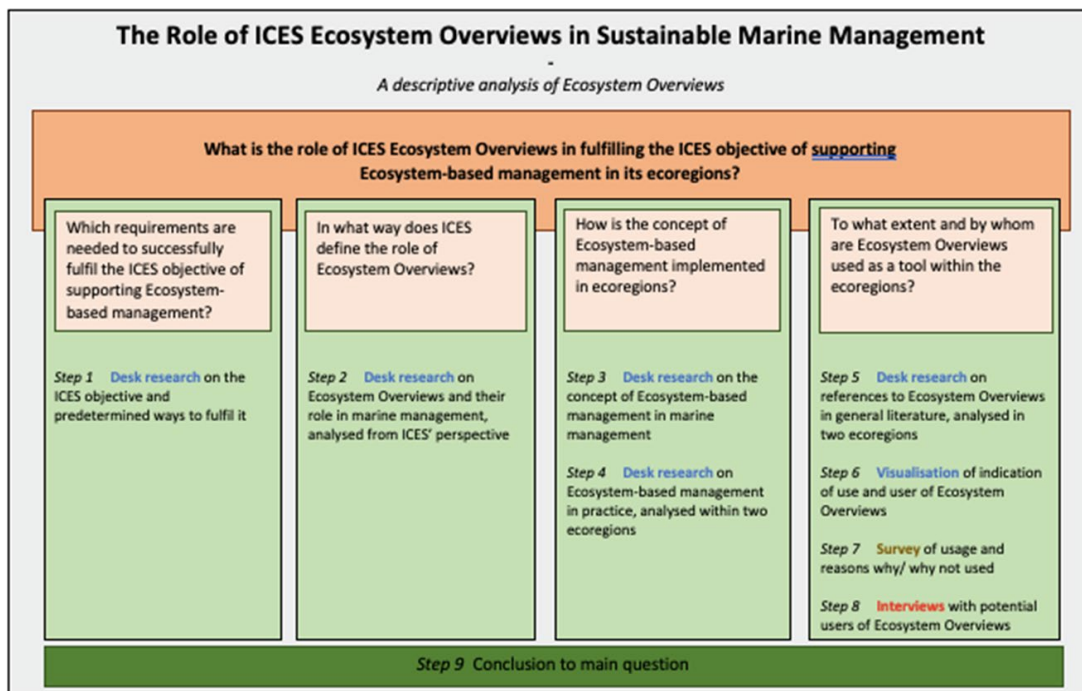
The Role of ICES Ecosystem Overviews in Sustainable Marine Management
-
A descriptive analysis of Ecosystem Overviews

What is the role of ICES Ecosystem Overviews in fulfilling the ICES objective of supporting Ecosystem-based management in its ecoregions?

Which requirements are needed to successfully fulfil the ICES objective of supporting Ecosystem-based management?

Step 1 Desk research on the ICES objective and predetermined ways to fulfil it

In what way does ICES define the role of Ecosystem Overviews?

Step 2 Desk research on Ecosystem Overviews and their role in marine management, analysed from ICES' perspective

How is the concept of Ecosystem-based management implemented in ecoregions?

Step 3 Desk research on the concept of Ecosystem-based management in marine management

Step 4 Desk research on Ecosystem-based management in practice, analysed within two ecoregions

To what extent and by whom are Ecosystem Overviews used as a tool within the ecoregions?

Step 5 Desk research on references to Ecosystem Overviews in general literature, analysed in two ecoregions

Step 6 Visualisation of indication of use and user of Ecosystem Overviews

Step 7 Survey of usage and reasons why/ why not used

Step 8 Interviews with potential users of Ecosystem Overviews

Step 9 Conclusion to main question